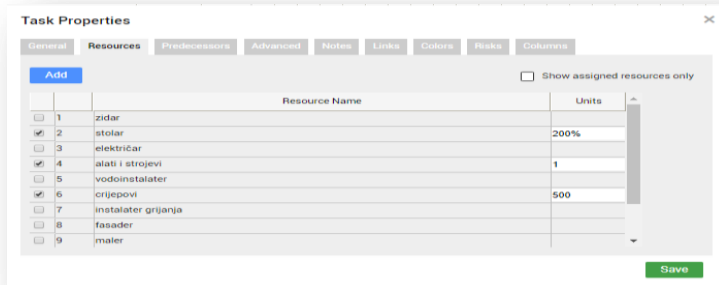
Task Properties

General Resources Predecessors Advanced Notes Links Colors Risks Columns

Add

Show assigned resources only

| | | Resource Name | Units |
|---|---|---|---|
| | 1 | zidar | |
| ✓ | 2 | stolar | 200% |
| | 3 | električar | |
| ✓ | 4 | alati i strojevi | 1 |
| | 5 | vodoinstalater | |
| ✓ | 6 | crijepovi | 500 |
| | 7 | instalater grijanja | |
| | 8 | fasader | |
| | 9 | maler | |

Save